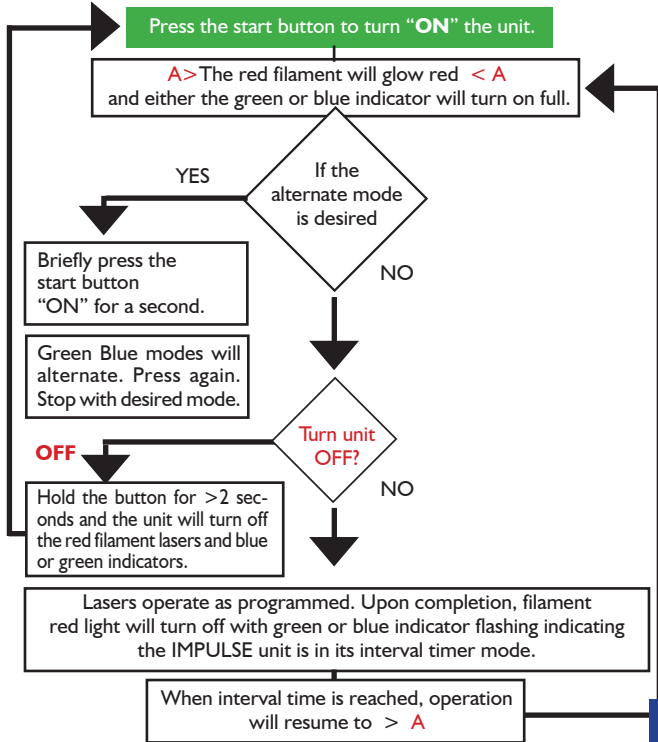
Press the start button to turn "**ON**" the unit.

A> The red filament will glow red < A
and either the green or blue indicator will turn on full.

If the alternate mode is desired

YES

NO

Briefly press the start button "ON" for a second.

Green Blue modes will alternate. Press again. Stop with desired mode.

Turn unit OFF?

OFF

NO

Hold the button for >2 seconds and the unit will turn off the red filament lasers and blue or green indicators.

Lasers operate as programmed. Upon completion, filament red light will turn off with green or blue indicator flashing indicating the IMPULSE unit is in its interval timer mode.

When interval time is reached, operation will resume to > A